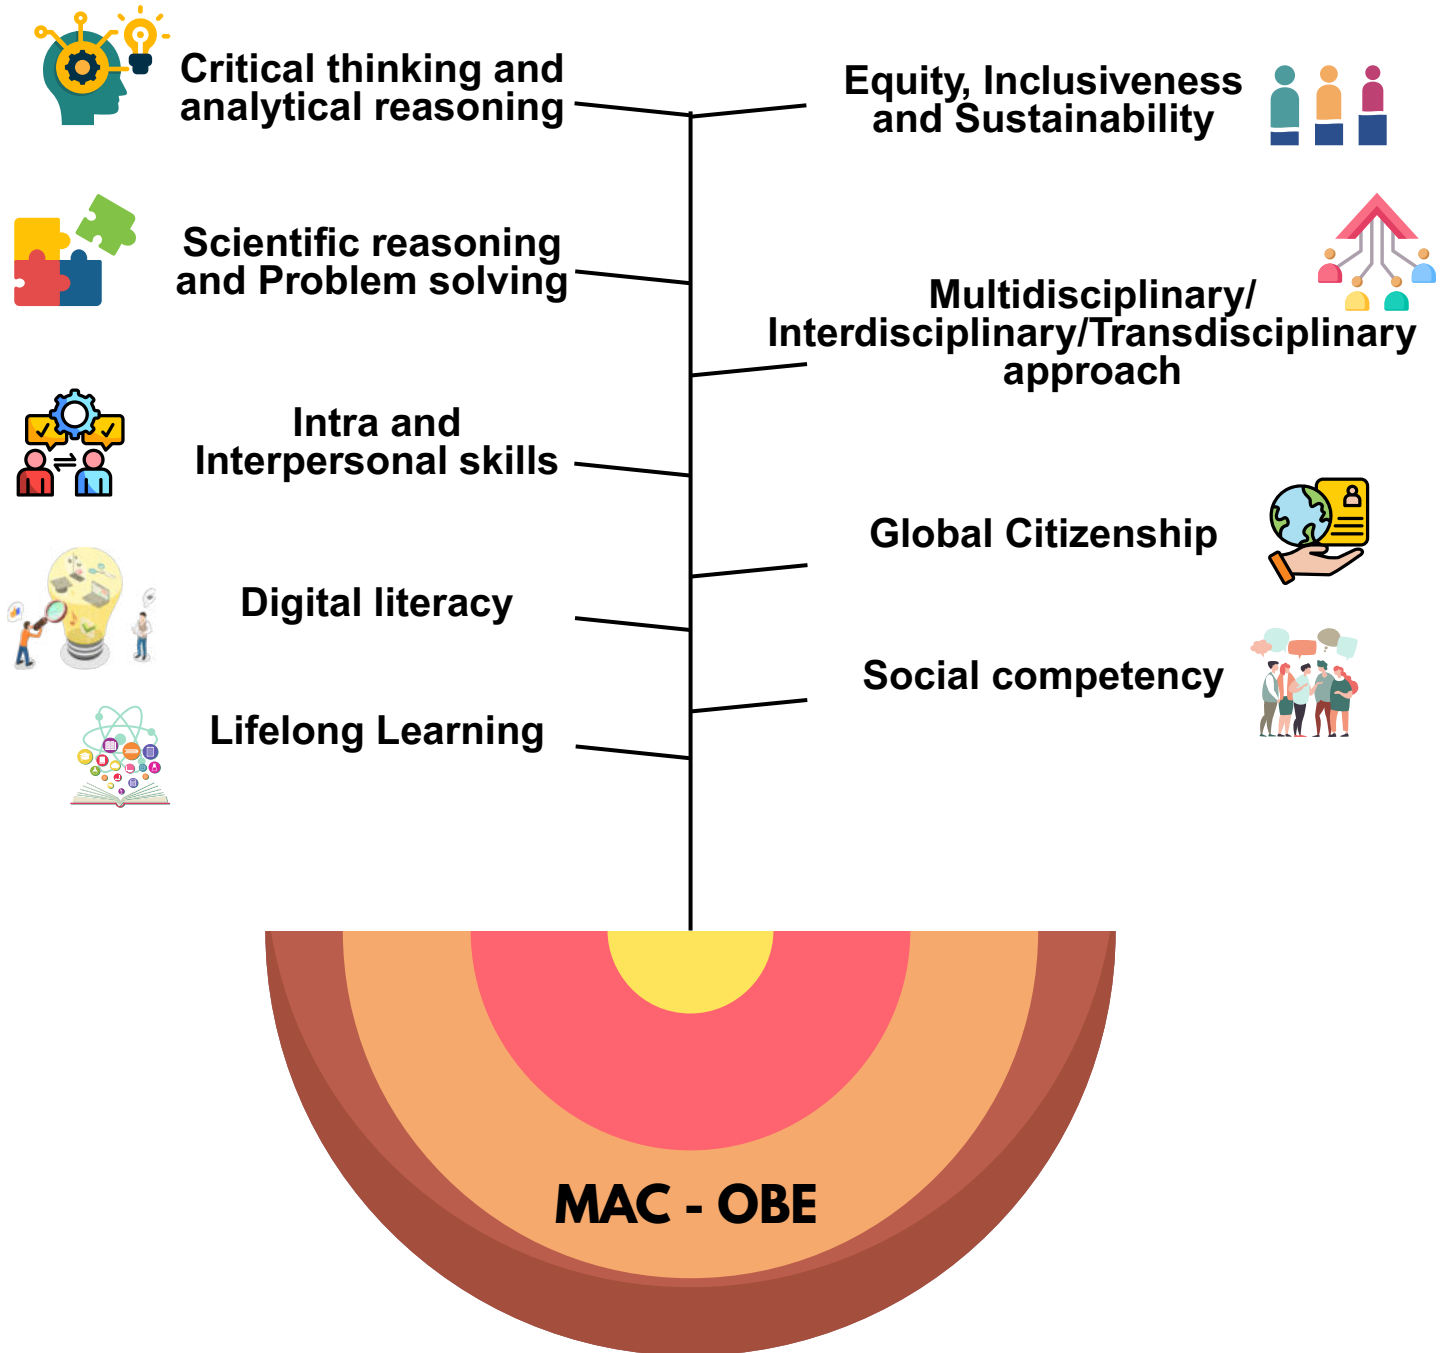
Critical thinking and analytical reasoning

Equity, Inclusiveness and Sustainability

Scientific reasoning and Problem solving

Multidisciplinary/ Interdisciplinary/Transdisciplinary approach

Intra and Interpersonal skills

Global Citizenship

Digital literacy

Social competency

Lifelong Learning

MAC - OBE